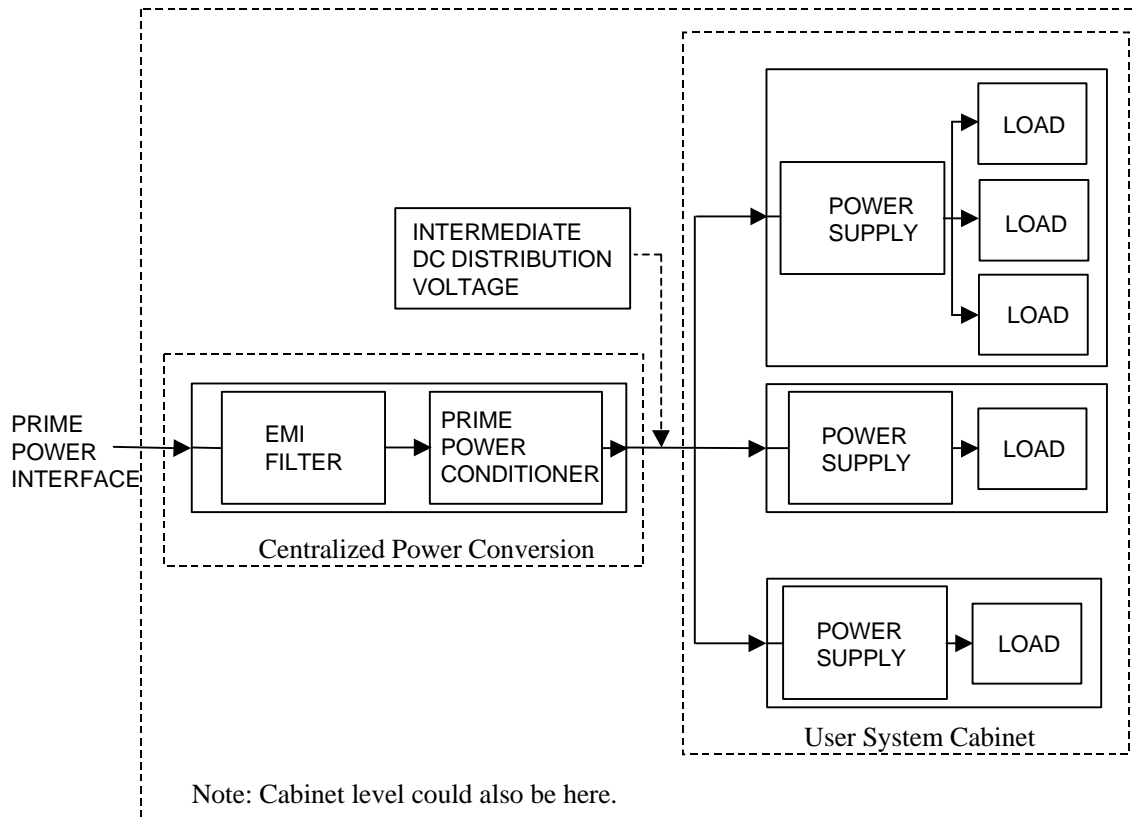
LOAD

POWER SUPPLY

LOAD

LOAD

INTERMEDIATE DC DISTRIBUTION VOLTAGE

PRIME POWER INTERFACE

EMI FILTER

PRIME POWER CONDITIONER

POWER SUPPLY

LOAD

Centralized Power Conversion

POWER SUPPLY

LOAD

User System Cabinet

Note: Cabinet level could also be here.